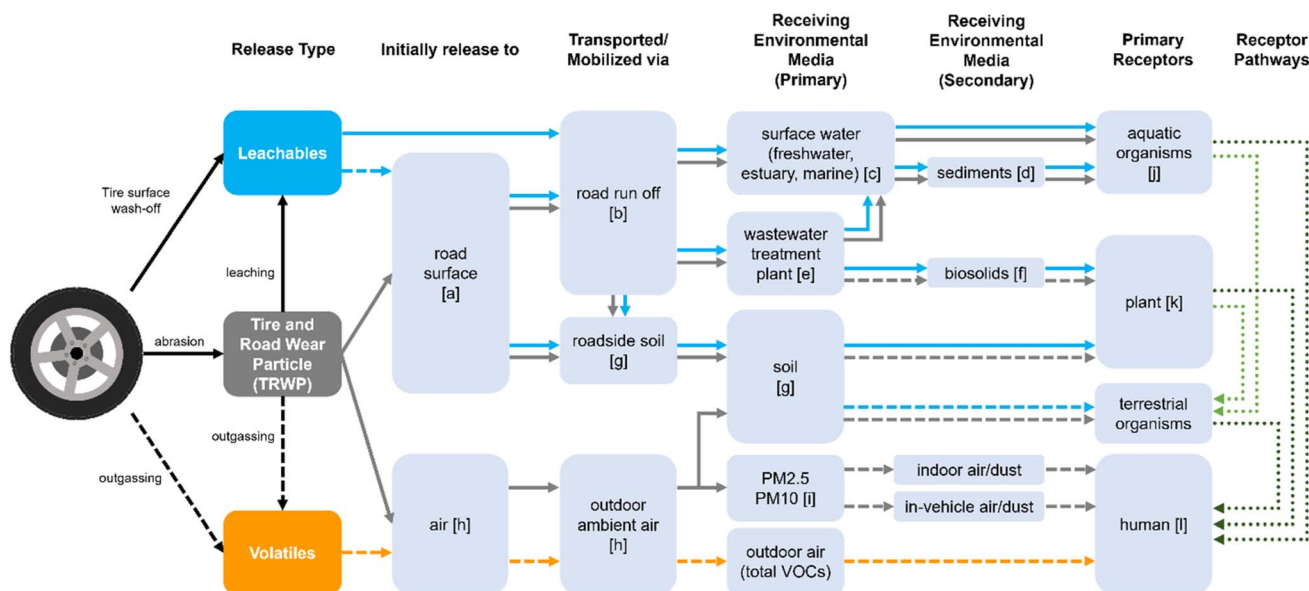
Release Type

Initially release to

Transported/ Mobilized via

Receiving Environmental Media (Primary)

Receiving Environmental Media (Secondary)

Primary Receptors

Receptor Pathways

Leachables

Tire surface wash-off

leaching

abrasion

Tire and Road Wear Particle (TRWP)

outgassing

outgassing

Volatiles

road surface [a]

air [h]

road run off [b]

roadside soil [g]

outdoor ambient air [h]

surface water (freshwater, estuary, marine) [c]

sediments [d]

wastewater treatment plant [e]

biosolids [f]

soil [g]

PM2.5 PM10 [i]

indoor air/dust

in-vehicle air/dust

outdoor air (total VOCs)

aquatic organisms [j]

plant [k]

terrestrial organisms

human [l]